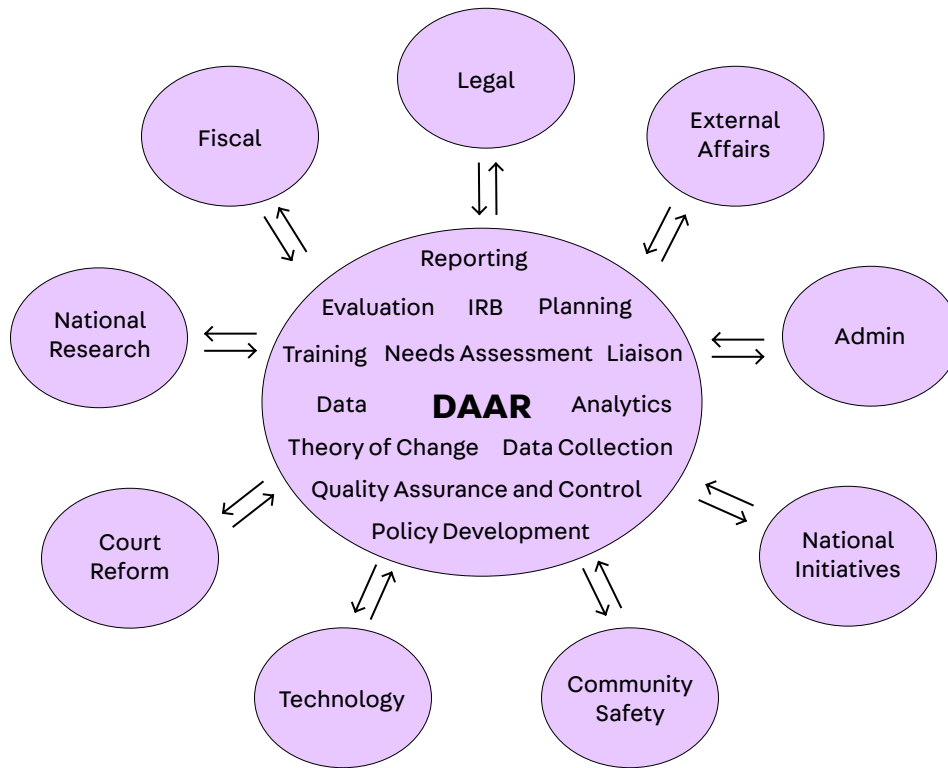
Legal

Fiscal

External Affairs

Reporting

Evaluation IRB Planning

National Research

Training Needs Assessment Liaison

Admin

Data DAAR Analytics

Theory of Change Data Collection

Quality Assurance and Control

Policy Development

Court Reform

National Initiatives

Technology

Community Safety